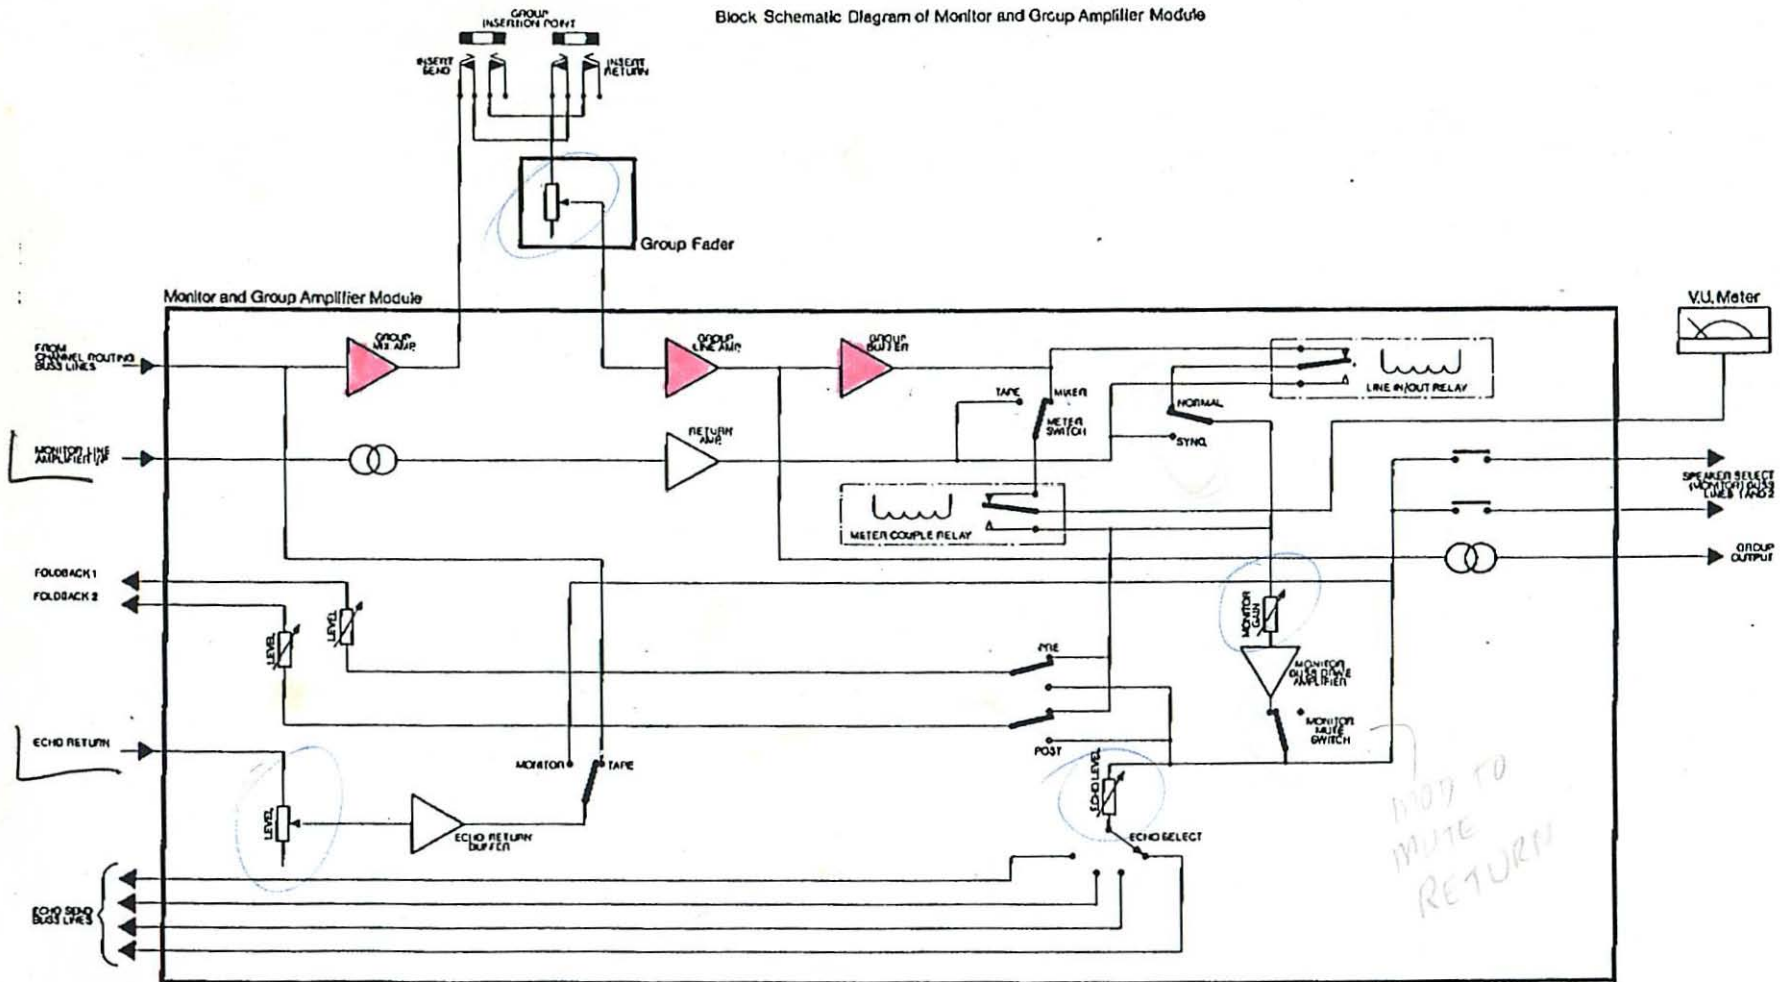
Block Schematic Diagram of Monitor and Group Amplifier Module

GROUP INSERTION POINT

INSERT SEND

INSERT RETURN

Group Fader

Monitor and Group Amplifier Module

V.U. Meter

FROM CHANNEL ROUTING BUSS LINES

GROUP MIX AMP

GROUP LINE AMP

GROUP BUFFER

LINE IN/OUT RELAY

TAPE

MIXER

METER SWITCH

NORMAL

SYNC

MONITOR LINE AMPLIFIER I/P

RETURN AMP

SPEAKER SELECT (MONITOR) BUSS LINES 1 AND 2

METER COUPLE RELAY

GROUP OUTPUT

FOLDBACK 1

FOLDBACK 2

LEVEL

LEVEL

MONITOR GAIN

PRE

MONITOR BUSS DRIVE AMPLIFIER

MONITOR MUTE SWITCH

POST

ECHO RETURN

MONITOR

TAPE

ECHO LEVEL

LEVEL

ECHO RETURN BUFFER

ECHO SELECT

ECHO SEND BUSS LINES

MOD TO MUTE RETURN